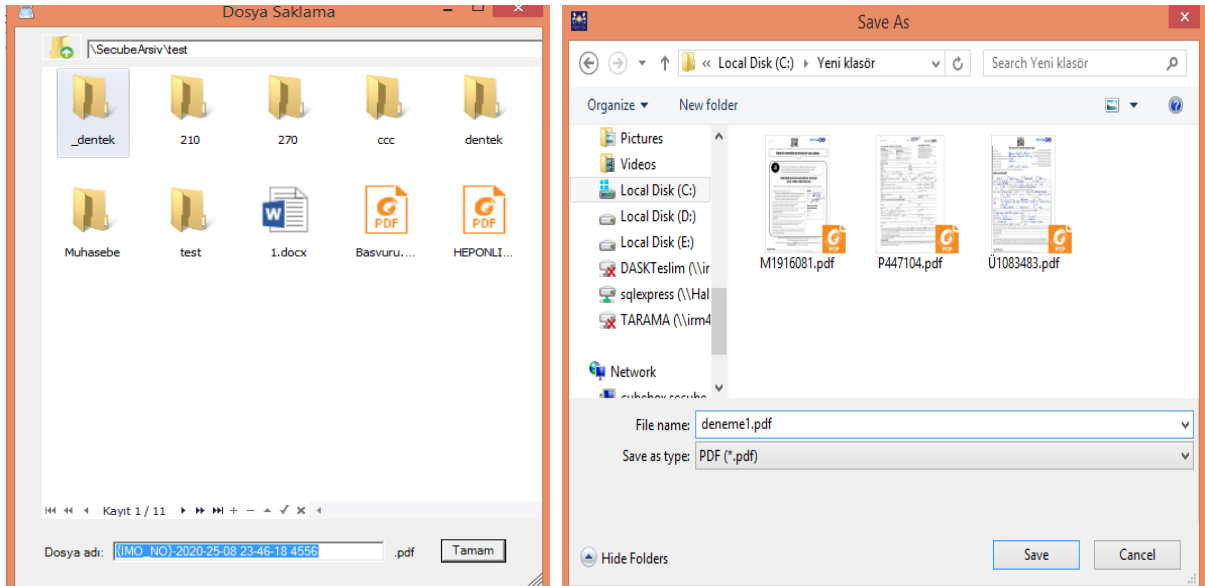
Dosya Saklama

\SecubeArsiv\test

_dentek
210
270
ccc
dentek
Muhasebe
test
1.docx
Basvuru....
HEPONLI...

Kayıt 1 / 11

Dosya adı: {IMO_NO}-2020-25-08 23-46-18 4556 .pdf Tamam

Save As

« Local Disk (C:) › Yeni klasör

Search Yeni klasör

Organize ▾ New folder

Pictures
Videos
Local Disk (C:)
Local Disk (D:)
Local Disk (E:)
DASKTeslim (\\ir
sqlexpress (\\Hal
TARAMA (\\irm4
Network
cubebox secube

M1916081.pdf
P447104.pdf
Ü1083483.pdf

File name: deneme1.pdf
Save as type: PDF (*.pdf)

Hide Folders
Save
Cancel